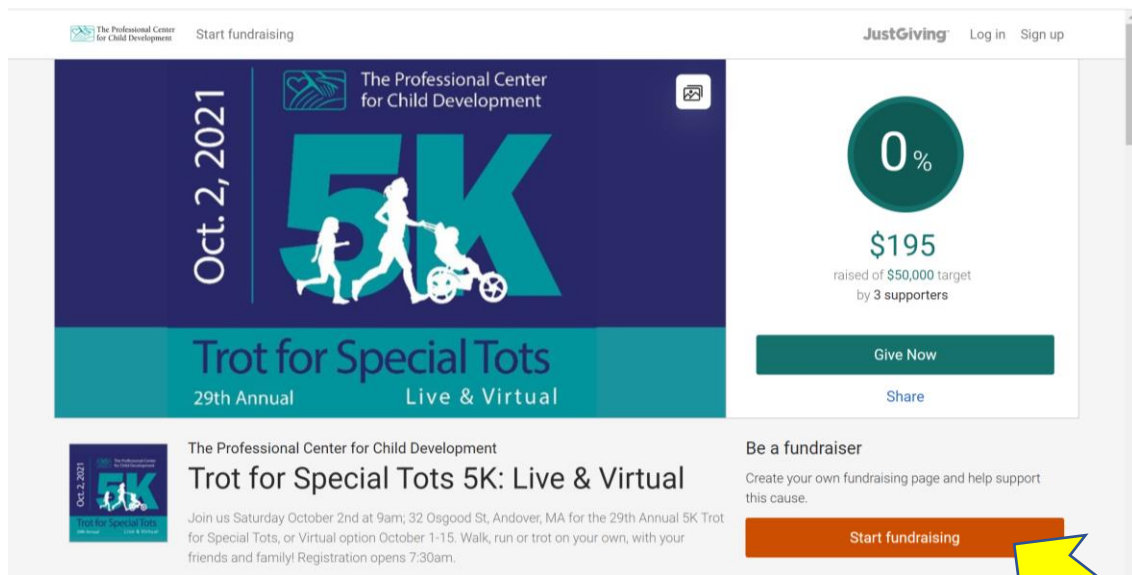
The Professional Center for Child Development Start fundraising

JustGiving Log in Sign up

Oct. 2, 2021

The Professional Center for Child Development

5K

Trot for Special Tots

29th Annual Live & Virtual

0%

$195

raised of $50,000 target

by 3 supporters

Give Now

Share

Oct. 2, 2021 The Professional Center for Child Development 5K Trot for Special Tots 29th Annual Live & Virtual

The Professional Center for Child Development

Trot for Special Tots 5K: Live & Virtual

Join us Saturday October 2nd at 9am; 32 Osgood St, Andover, MA for the 29th Annual 5K Trot for Special Tots, or Virtual option October 1-15. Walk, run or trot on your own, with your friends and family! Registration opens 7:30am.

Be a fundraiser

Create your own fundraising page and help support this cause.

Start fundraising